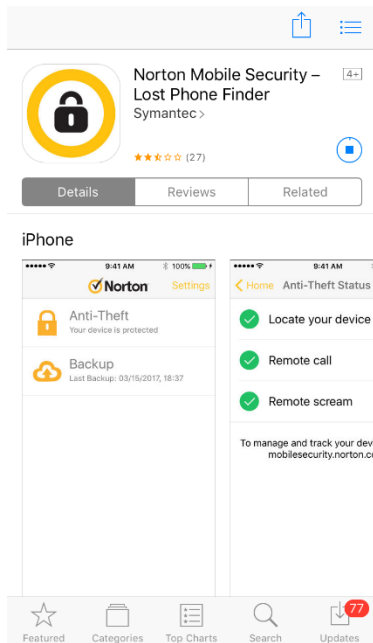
Norton Mobile Security – Lost Phone Finder

4+

Symantec >

★★½☆☆ (27)

Details | Reviews | Related

iPhone

9:41 AM 100%

Norton Settings

Anti-Theft
Your device is protected

Backup
Last Backup: 03/15/2017, 18:37

9:41 AM

< Home Anti-Theft Status

Locate your device

Remote call

Remote scream

To manage and track your dev
mobilesecurity.norton.co

Featured Categories Top Charts Search Updates 77